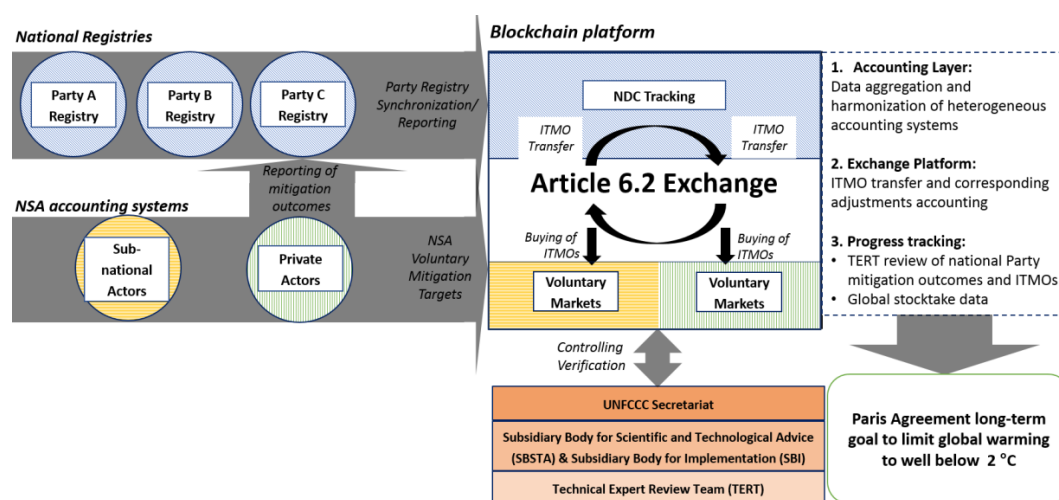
National Registries

Party A Registry

Party B Registry

Party C Registry

Party Registry Synchronization/ Reporting

Reporting of mitigation outcomes

NSA accounting systems

Sub-national Actors

Private Actors

NSA Voluntary Mitigation Targets

Blockchain platform

NDC Tracking

ITMO Transfer

ITMO Transfer

Article 6.2 Exchange

Buying of ITMOs

Buying of ITMOs

Voluntary Markets

Voluntary Markets

1. Accounting Layer:
Data aggregation and harmonization of heterogeneous accounting systems

2. Exchange Platform:
ITMO transfer and corresponding adjustments accounting

3. Progress tracking:
• TERT review of national Party mitigation outcomes and ITMOs
• Global stocktake data

Controlling Verification

UNFCCC Secretariat

Subsidiary Body for Scientific and Technological Advice (SBSTA) & Subsidiary Body for Implementation (SBI)

Technical Expert Review Team (TERT)

Paris Agreement long-term goal to limit global warming to well below 2 °C